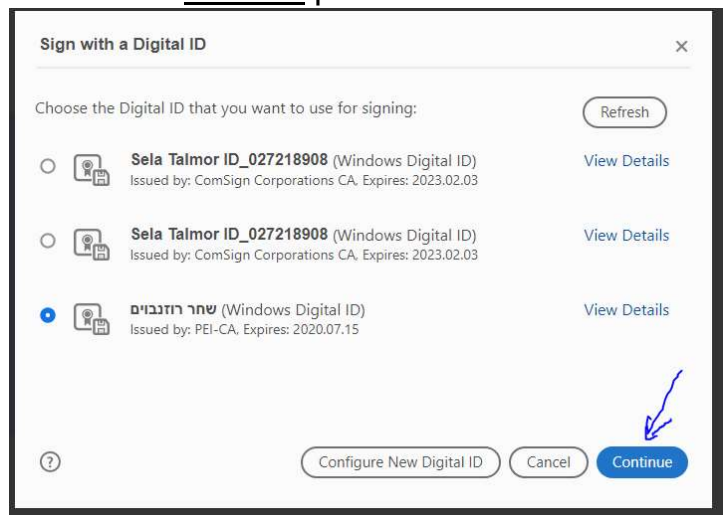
Sign with a Digital ID

×

Choose the Digital ID that you want to use for signing:

Refresh

Sela Talmor ID_027218908 (Windows Digital ID)
Issued by: ComSign Corporations CA, Expires: 2023.02.03

View Details

Sela Talmor ID_027218908 (Windows Digital ID)
Issued by: ComSign Corporations CA, Expires: 2023.02.03

View Details

שחר רוזנבוים (Windows Digital ID)
Issued by: PEI-CA, Expires: 2020.07.15

View Details

?

Configure New Digital ID

Cancel

Continue